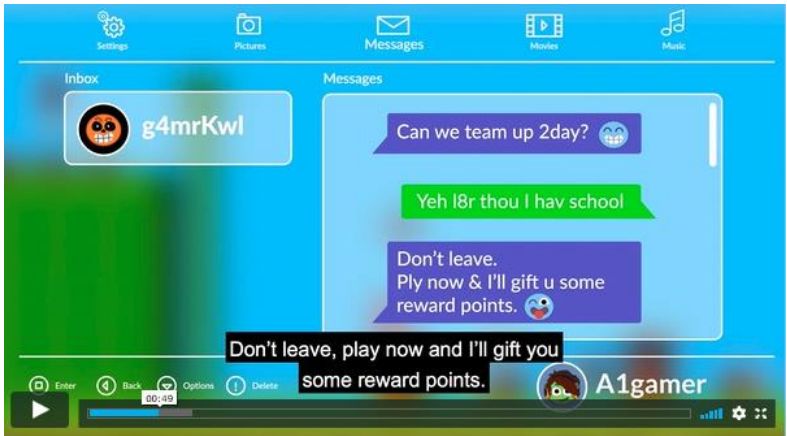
Settings
Pictures
Messages
Movies
Music

Inbox
g4mrKwl

Messages
Can we team up 2day?
Yeh l8r thou I hav school
Don't leave.
Ply now & I'll gift u some reward points.

Don't leave, play now and I'll gift you some reward points.

Enter
Back
Options
Delete
A1gamer

00:49